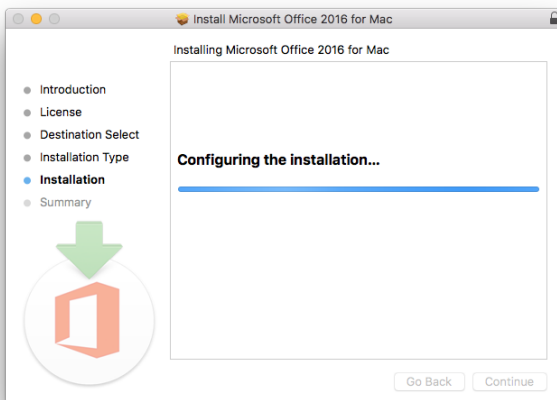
Install Microsoft Office 2016 for Mac

Installing Microsoft Office 2016 for Mac

Introduction
License
Destination Select
Installation Type
Installation
Summary

Configuring the installation…

Go Back
Continue